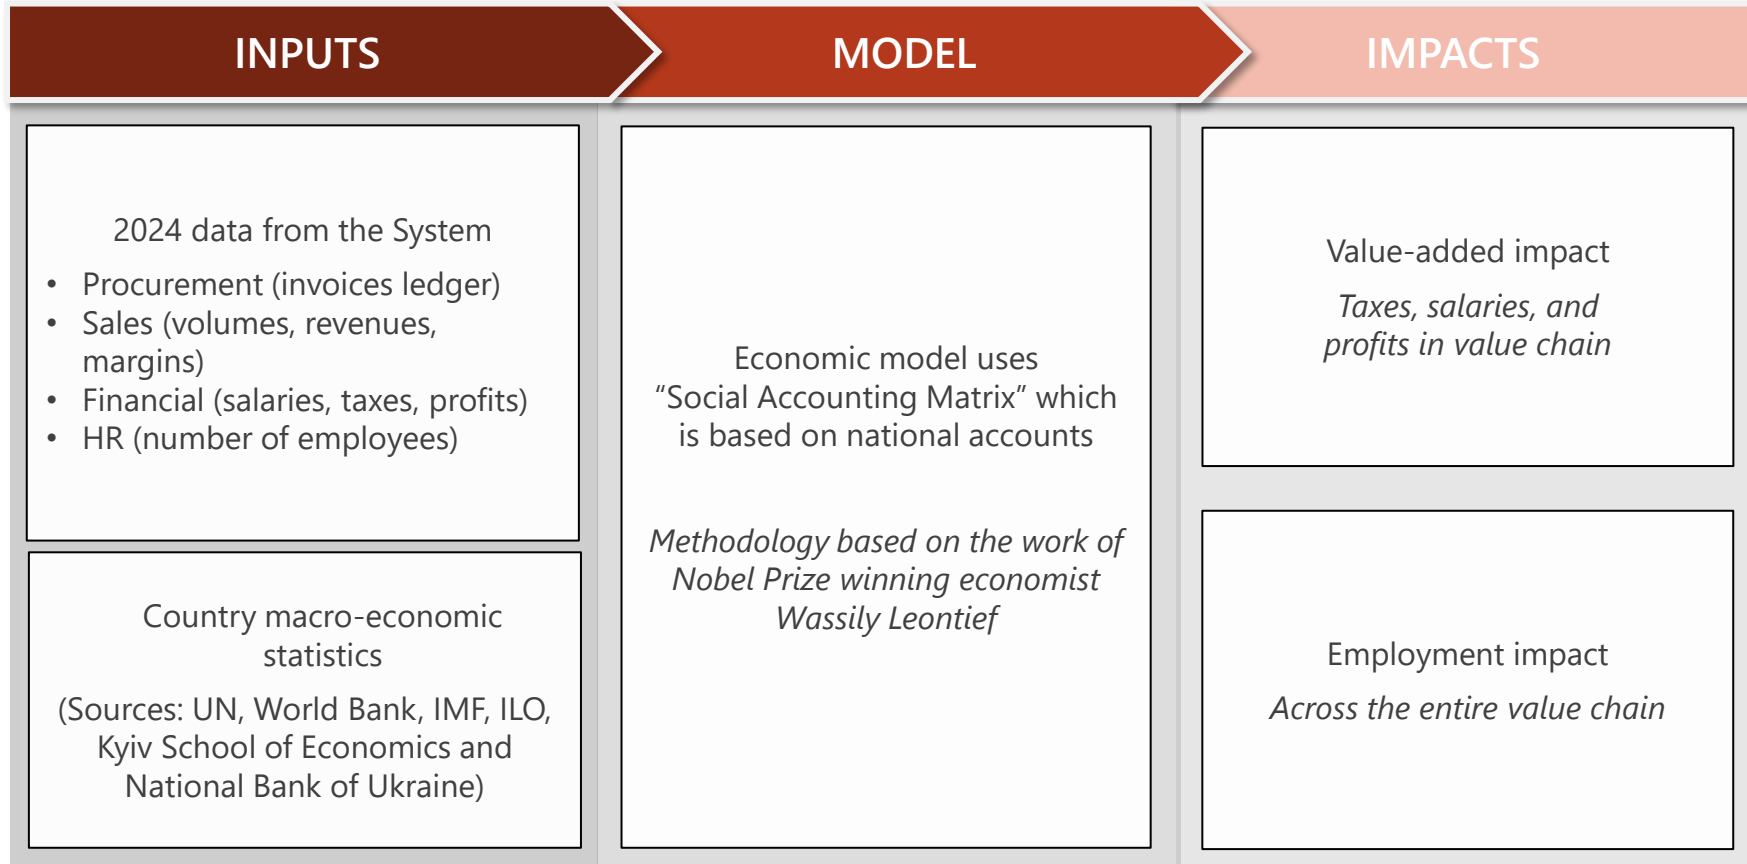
INPUTS

2024 data from the System

- Procurement (invoices ledger)
- Sales (volumes, revenues, margins)
- Financial (salaries, taxes, profits)
- HR (number of employees)

Country macro-economic statistics

(Sources: UN, World Bank, IMF, ILO, Kyiv School of Economics and National Bank of Ukraine)

MODEL

Economic model uses “Social Accounting Matrix” which is based on national accounts

*Methodology based on the work of Nobel Prize winning economist Wassily Leontief*

IMPACTS

Value-added impact

*Taxes, salaries, and profits in value chain*

Employment impact

*Across the entire value chain*